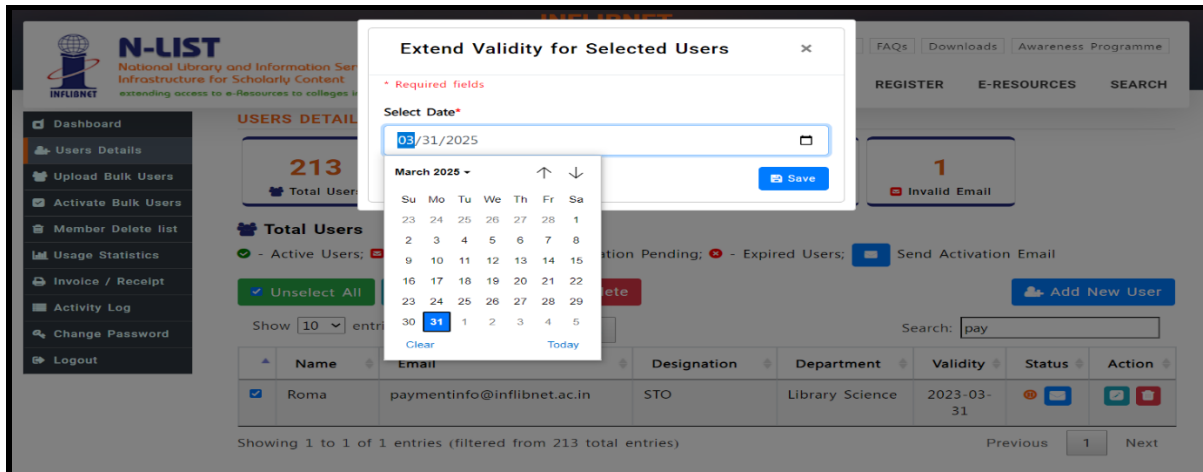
INFLIBNET

N-LIST
National Library and Information Ser
Infrastructure for Scholarly Content
INFLIBNET
extending access to e-Resources to colleges i

FAQs Downloads Awareness Programme

REGISTER E-RESOURCES SEARCH

Dashboard
Users Details
Upload Bulk Users
Activate Bulk Users
Member Delete list
Usage Statistics
Invoice / Receipt
Activity Log
Change Password
Logout

USERS DETAIL

213
Total Users

1
Invalid Email

Total Users
- Active Users; ation Pending; - Expired Users; Send Activation Email

Unselect All lete Add New User

Show 10 entri Search: pay

| Name | Email | Designation | Department | Validity | Status | Action |
|---|---|---|---|---|---|---|
| Roma | paymentinfo@inflibnet.ac.in | STO | Library Science | 2023-03-31 | | |

Showing 1 to 1 of 1 entries (filtered from 213 total entries)

Previous 1 Next

Extend Validity for Selected Users ×

* Required fields

Select Date*

03/31/2025

Save

March 2025

| Su | Mo | Tu | We | Th | Fr | Sa |
|---|---|---|---|---|---|---|
| 23 | 24 | 25 | 26 | 27 | 28 | 1 |
| 2 | 3 | 4 | 5 | 6 | 7 | 8 |
| 9 | 10 | 11 | 12 | 13 | 14 | 15 |
| 16 | 17 | 18 | 19 | 20 | 21 | 22 |
| 23 | 24 | 25 | 26 | 27 | 28 | 29 |
| 30 | 31 | 1 | 2 | 3 | 4 | 5 |

Clear Today